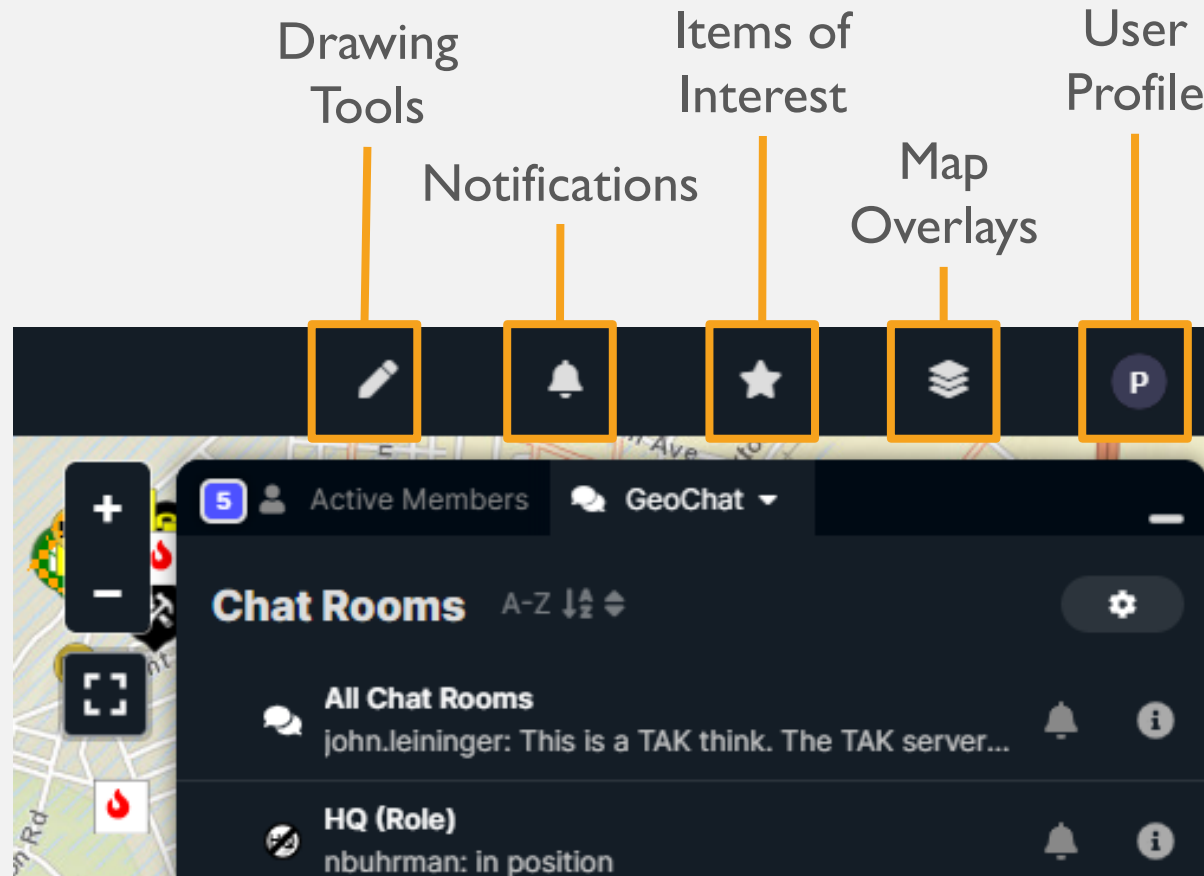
Drawing Tools

Notifications

Items of Interest

Map Overlays

User Profile

P

5 Active Members

GeoChat

Chat Rooms A-Z

All Chat Rooms
john.leininger: This is a TAK think. The TAK server...

HQ (Role)
nbuhrman: in position

Ave

Rd